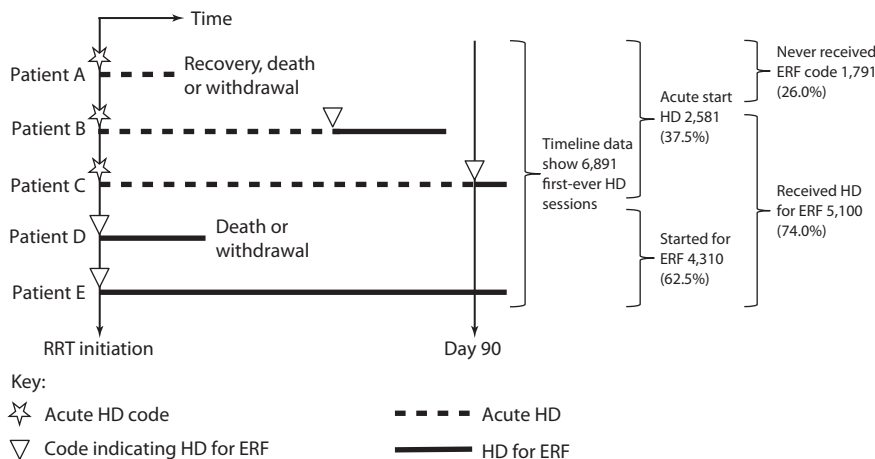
Time

Patient A
Recovery, death or withdrawal

Patient B

Patient C

Patient D
Death or withdrawal

Patient E

RRT initiation

Day 90

Timeline data show 6,891 first-ever HD sessions

Acute start HD 2,581 (37.5%)

Started for ERF 4,310 (62.5%)

Never received ERF code 1,791 (26.0%)

Received HD for ERF 5,100 (74.0%)

Key:
Acute HD code
Code indicating HD for ERF
Acute HD
HD for ERF